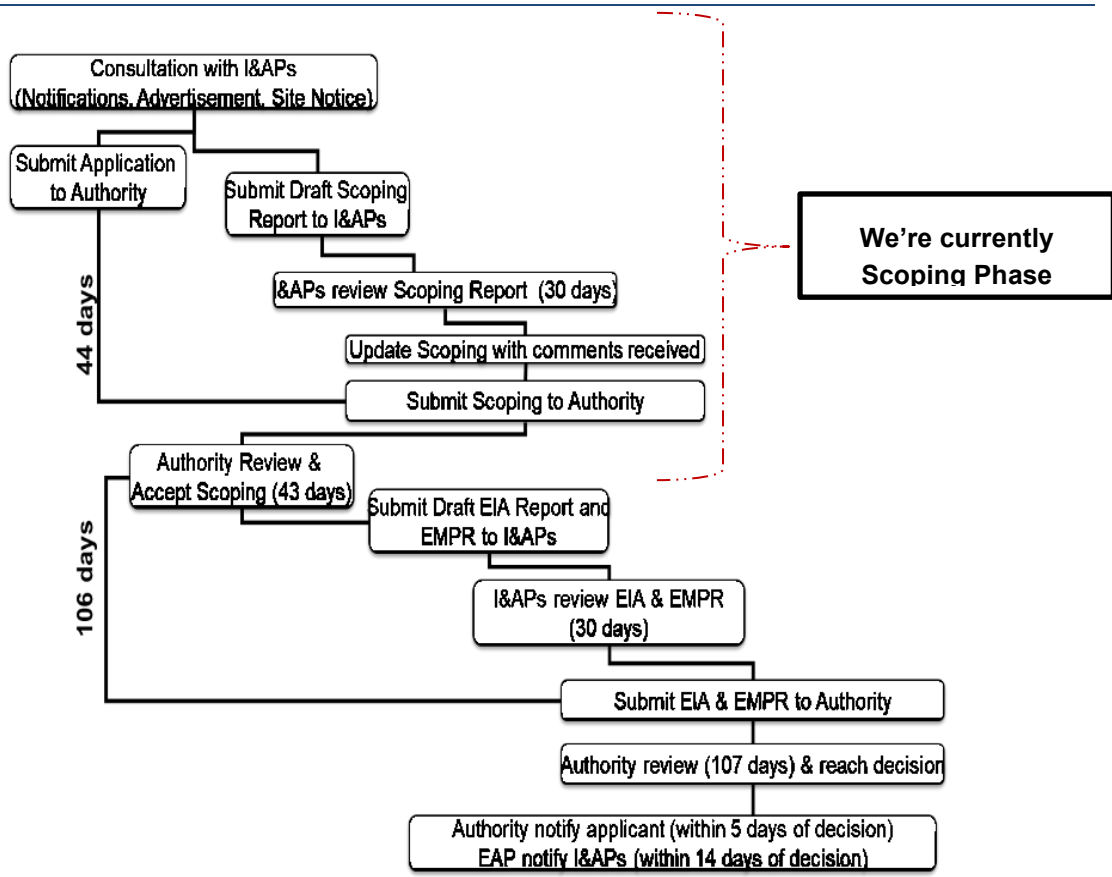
Consultation with I&APs (Notifications, Advertisement, Site Notice)

Submit Application to Authority

Submit Draft Scoping Report to I&APs

I&APs review Scoping Report (30 days)

Update Scoping with comments received

Submit Scoping to Authority

44 days

We're currently Scoping Phase

Authority Review & Accept Scoping (43 days)

Submit Draft EIA Report and EMPR to I&APs

I&APs review EIA & EMPR (30 days)

106 days

Submit EIA & EMPR to Authority

Authority review (107 days) & reach decision

Authority notify applicant (within 5 days of decision)
EAP notify I&APs (within 14 days of decision)